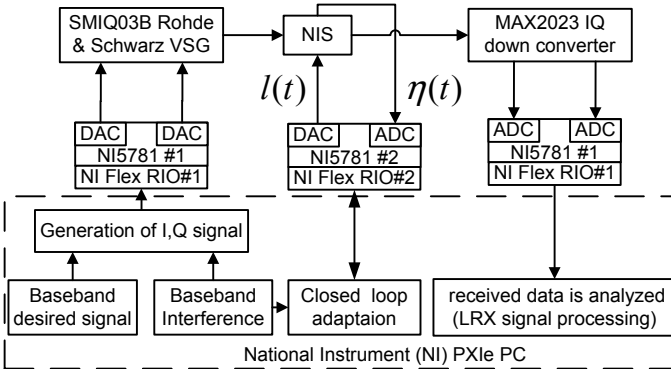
SMIQ03B Rohde & Schwarz VSG

NIS

MAX2023 IQ down converter

$l(t)$

$\eta(t)$

DAC DAC
NI5781 #1
NI Flex RIO#1

DAC ADC
NI5781 #2
NI Flex RIO#2

ADC ADC
NI5781 #1
NI Flex RIO#1

Generation of I,Q signal

Baseband desired signal

Baseband Interference

Closed loop adaptaion

received data is analyzed (LRX signal processing)

National Instrument (NI) PXIe PC